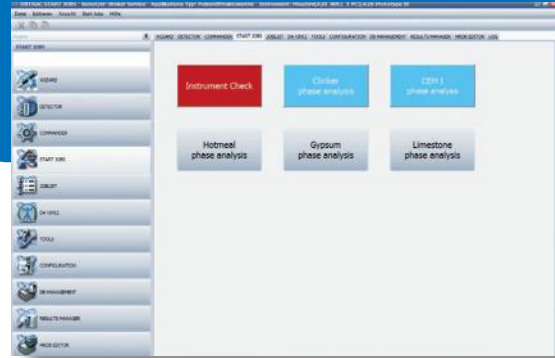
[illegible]
Datei Editieren Ansicht Start Jobs Hilfe
START JOBS
WIZARD DETECTOR COMMANDER START JOBS JOBLIST DA VINCI TOOLS CONFIGURATION DB MANAGEMENT RESULTS MANAGER PROB EDITOR LOG
WIZARD
DETECTOR
COMMANDER
START JOBS
JOBLIST
DA VINCI
TOOLS
CONFIGURATION
DB MANAGEMENT
RESULTS MANAGER
PROB EDITOR
Instrument Check
Clinker phase analysis
CEM I phase analysis
Hotmeal phase analysis
Gypsum phase analysis
Limestone phase analysis